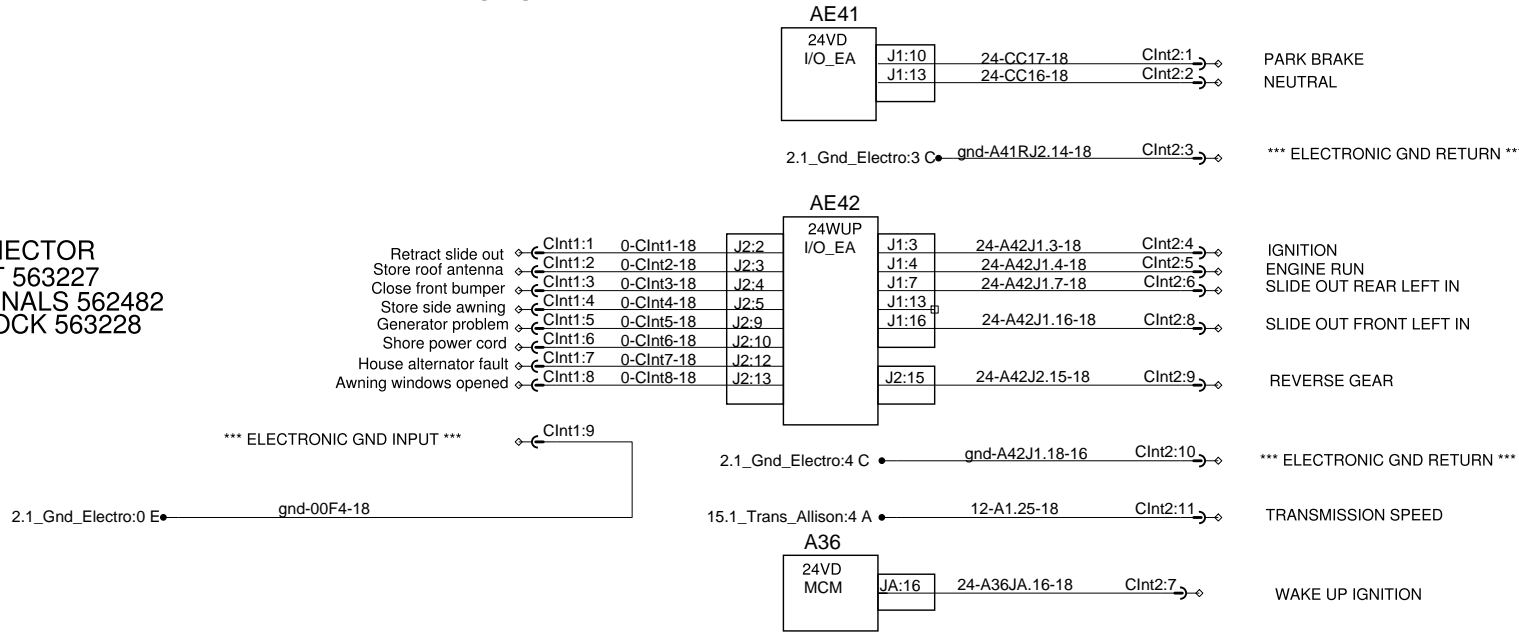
AE41
24VD
I/O_EA
J1:10
J1:13
24-CC17-18
24-CC16-18
CInt2:1
CInt2:2
PARK BRAKE
NEUTRAL

2.1_Gnd_Electro:3 C
gnd-A41RJ2.14-18
CInt2:3
*** ELECTRONIC GND RETURN **

AE42
24WUP
I/O_EA

IECTOR
T 563227
NALS 562482
OCK 563228

| | | | |
|---|---|---|---|
| Retract slide out | CInt1:1 | 0-CInt1-18 | J2:2 |
| Store roof antenna | CInt1:2 | 0-CInt2-18 | J2:3 |
| Close front bumper | CInt1:3 | 0-CInt3-18 | J2:4 |
| Store side awning | CInt1:4 | 0-CInt4-18 | J2:5 |
| Generator problem | CInt1:5 | 0-CInt5-18 | J2:9 |
| Shore power cord | CInt1:6 | 0-CInt6-18 | J2:10 |
| House alternator fault | CInt1:7 | 0-CInt7-18 | J2:12 |
| Awning windows opened | CInt1:8 | 0-CInt8-18 | J2:13 |

| | | | |
|---|---|---|---|
| J1:3 | 24-A42J1.3-18 | CInt2:4 | IGNITION |
| J1:4 | 24-A42J1.4-18 | CInt2:5 | ENGINE RUN |
| J1:7 | 24-A42J1.7-18 | CInt2:6 | SLIDE OUT REAR LEFT IN |
| J1:13 | | | |
| J1:16 | 24-A42J1.16-18 | CInt2:8 | SLIDE OUT FRONT LEFT IN |
| J2:15 | 24-A42J2.15-18 | CInt2:9 | REVERSE GEAR |

*** ELECTRONIC GND INPUT ***
CInt1:9

2.1_Gnd_Electro:4 C
gnd-A42J1.18-16
CInt2:10
*** ELECTRONIC GND RETURN ***

2.1_Gnd_Electro:0 E
gnd-00F4-18

15.1_Trans_Allison:4 A
12-A1.25-18
CInt2:11
TRANSMISSION SPEED

A36
24VD
MCM
JA:16
24-A36JA.16-18
CInt2:7
WAKE UP IGNITION